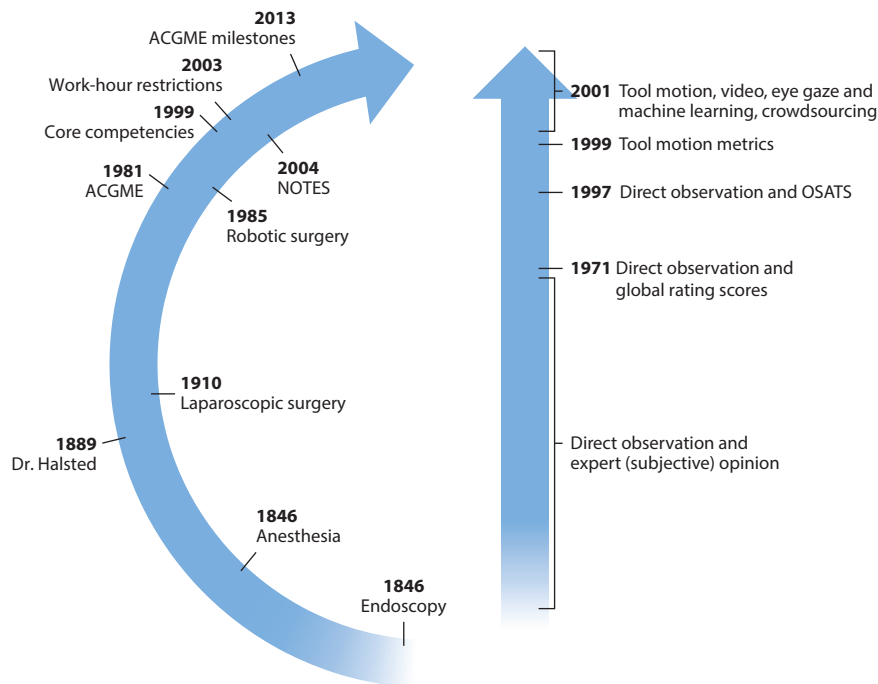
**2013**
ACGME milestones

**2003**
Work-hour restrictions

**1999**
Core competencies

**1981**
ACGME

**2004**
NOTES

**1985**
Robotic surgery

**1910**
Laparoscopic surgery

**1889**
Dr. Halsted

**1846**
Anesthesia

**1846**
Endoscopy

**2001** Tool motion, video, eye gaze and machine learning, crowdsourcing

**1999** Tool motion metrics

**1997** Direct observation and OSATS

**1971** Direct observation and global rating scores

Direct observation and expert (subjective) opinion